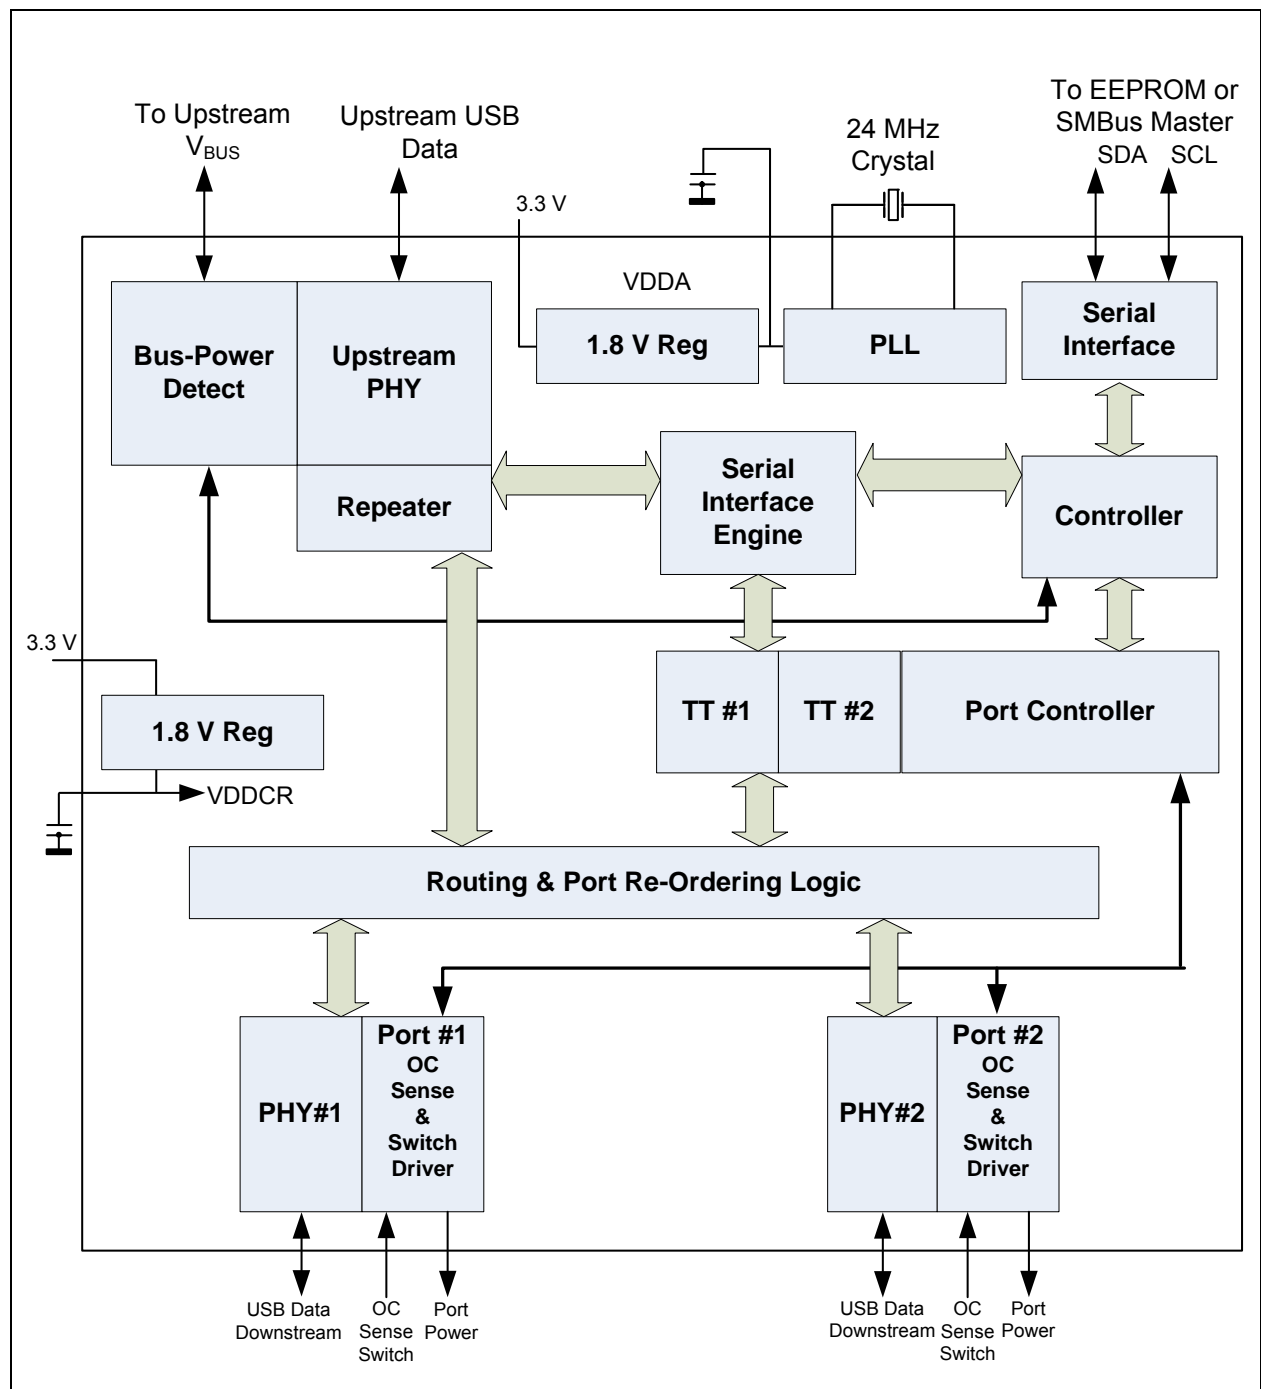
To Upstream $V_{BUS}$

Upstream USB Data

3.3 V

24 MHz Crystal

To EEPROM or SMBus Master

SDA SCL

VDDA

Bus-Power Detect

Upstream PHY

1.8 V Reg

PLL

Serial Interface

Repeater

Serial Interface Engine

Controller

3.3 V

TT #1

TT #2

Port Controller

1.8 V Reg

VDDCR

Routing & Port Re-Ordering Logic

PHY#1

Port #1 OC Sense & Switch Driver

PHY#2

Port #2 OC Sense & Switch Driver

USB Data Downstream

OC Sense Switch

Port Power

USB Data Downstream

OC Sense Switch

Port Power